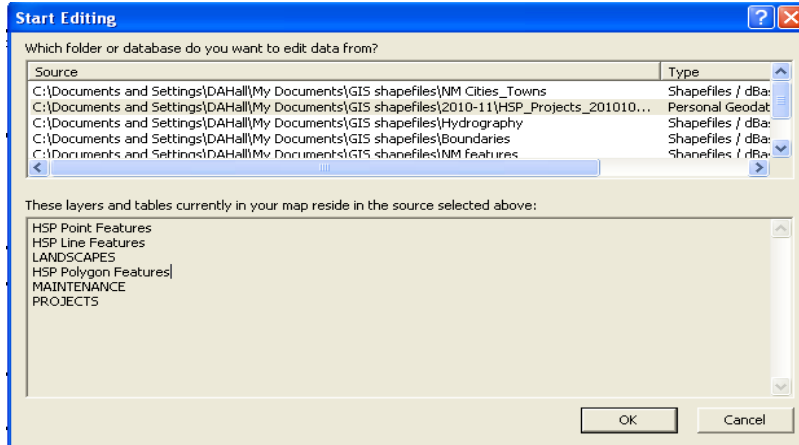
Start Editing

Which folder or database do you want to edit data from?

| Source | Type |
|---|---|
| C:\Documents and Settings\DAHall\My Documents\GIS shapefiles\NM Cities_Towns | Shapefiles / dBa |
| C:\Documents and Settings\DAHall\My Documents\GIS shapefiles\2010-11\HSP_Projects_201010... | Personal Geodat |
| C:\Documents and Settings\DAHall\My Documents\GIS shapefiles\Hydrography | Shapefiles / dBa |
| C:\Documents and Settings\DAHall\My Documents\GIS shapefiles\Boundaries | Shapefiles / dBa |
| C:\Documents and Settings\DAHall\My Documents\GIS shapefiles\NM features | Shapefiles / dBa |

These layers and tables currently in your map reside in the source selected above:

HSP Point Features
HSP Line Features
LANDSCAPES
HSP Polygon Features
MAINTENANCE
PROJECTS

OK
Cancel